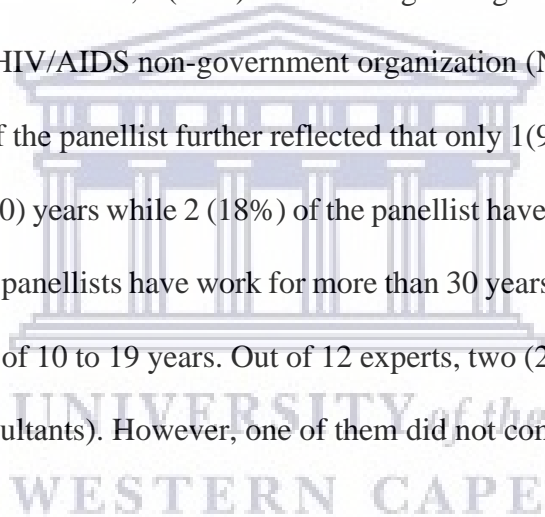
HIV/AIDS non-government organization (N

f the panellist further reflected that only 1(9

0) years while 2 (18%) of the panellist have

panellists have work for more than 30 years

of 10 to 19 years. Out of 12 experts, two (2

ultants). However, one of them did not con

UNIVERSITY of the
WESTERN CAPE